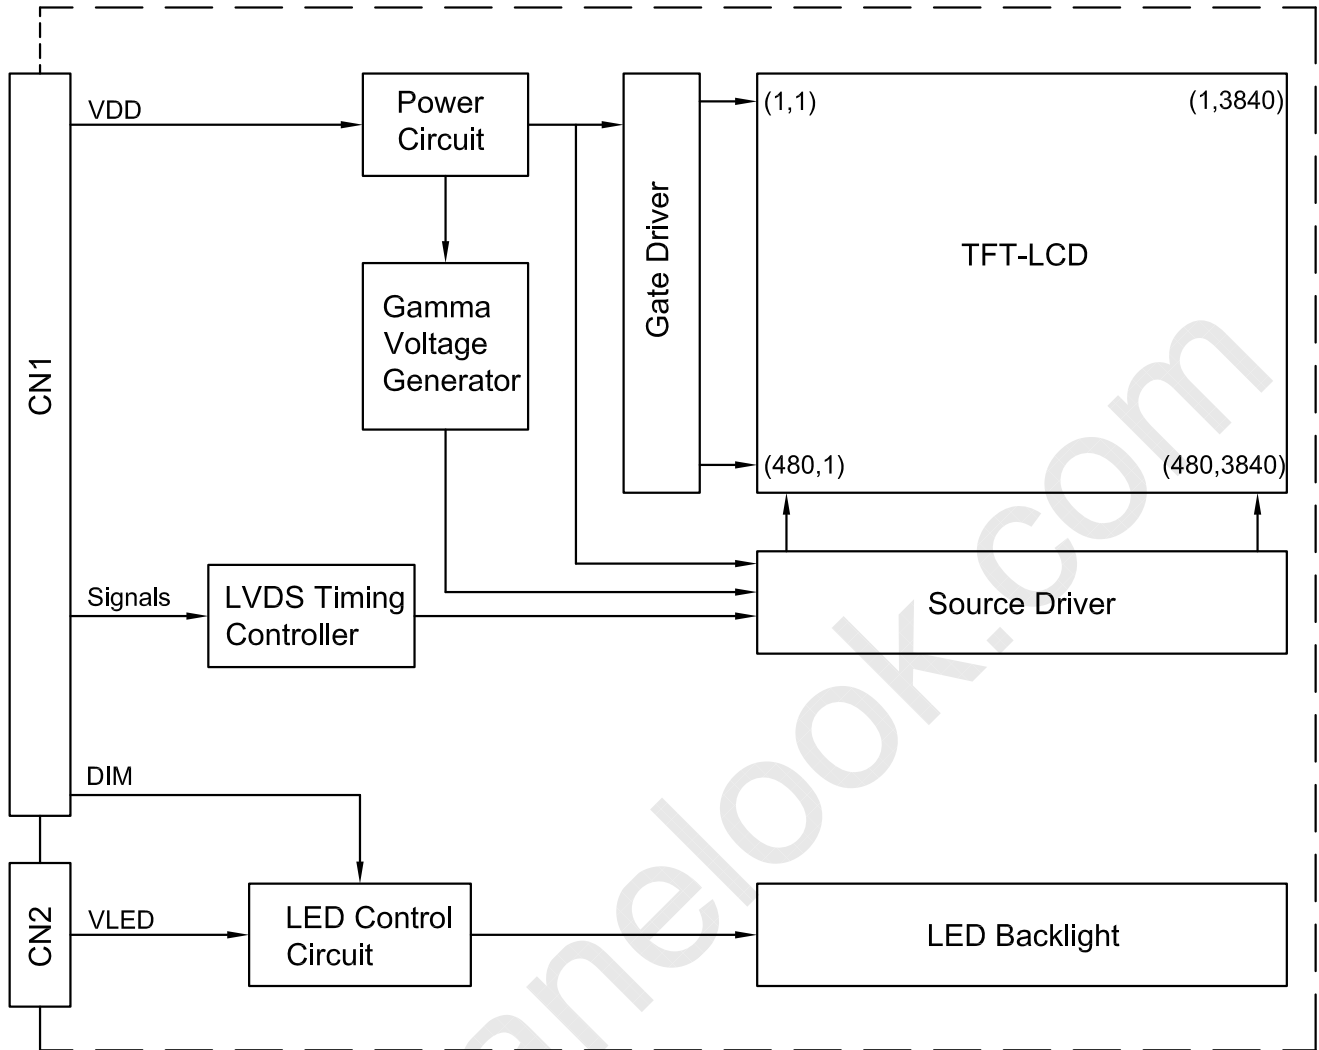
CN1

VDD

Power Circuit

Gate Driver

(1,1)

(1,3840)

TFT-LCD

Gamma Voltage Generator

(480,1)

(480,3840)

Signals

LVDS Timing Controller

Source Driver

DIM

CN2

VLED

LED Control Circuit

LED Backlight

panelook.com